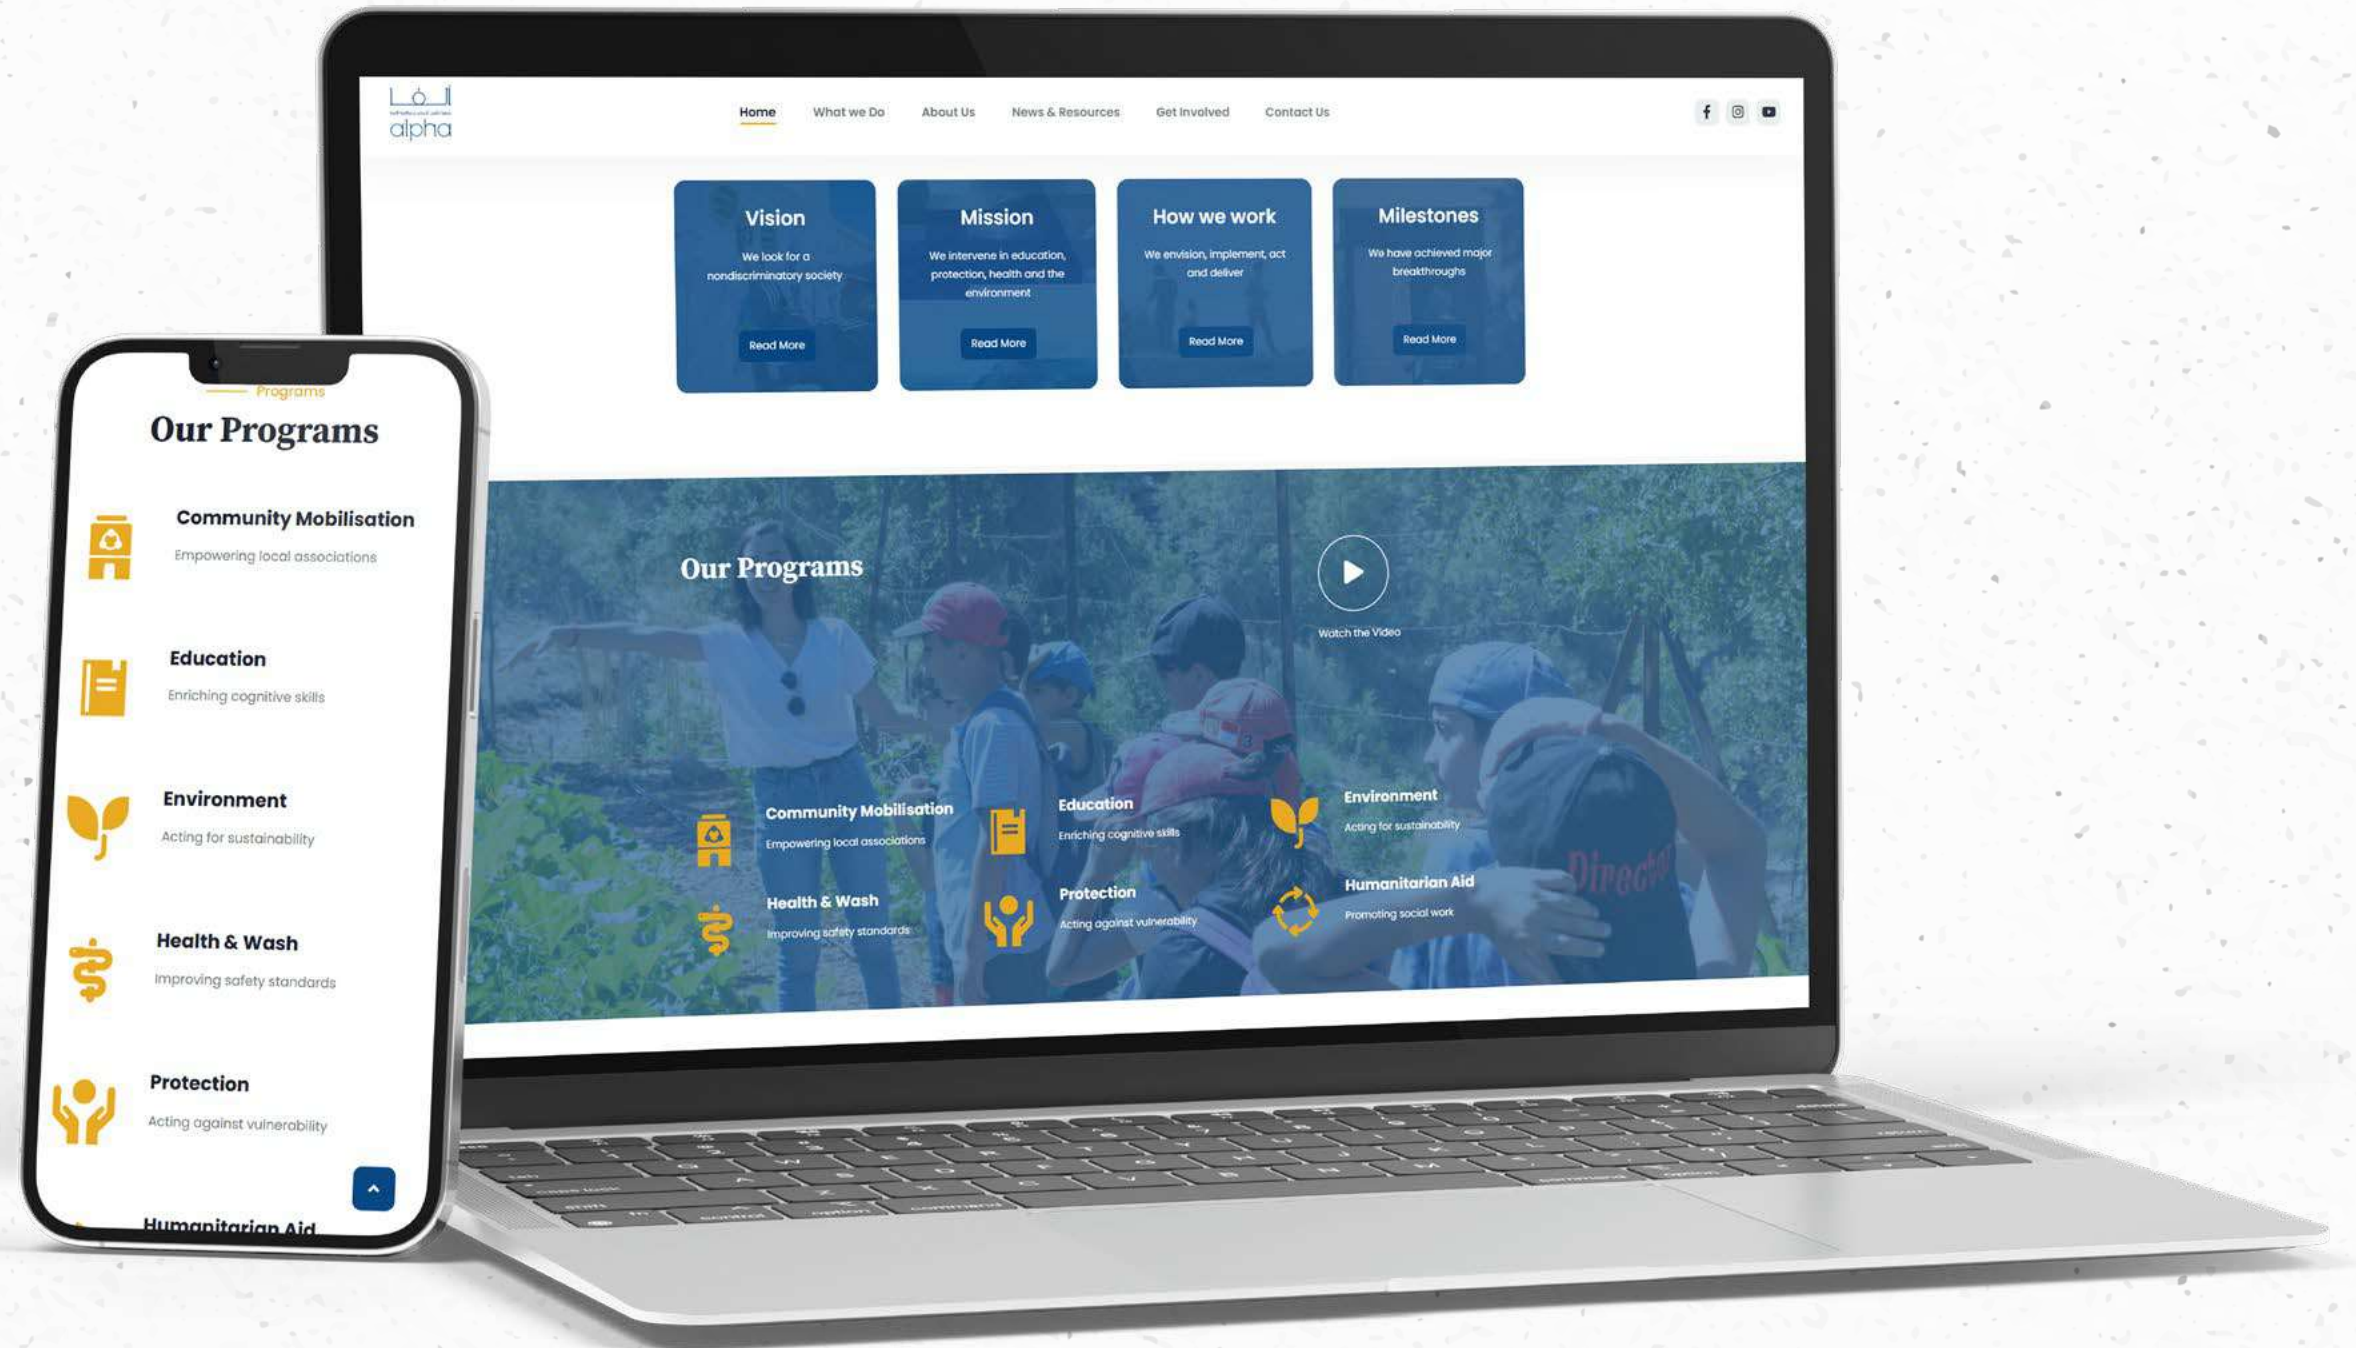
alpha

Home What we Do About Us News & Resources Get Involved Contact Us

Vision
We look for a nondiscriminatory society
Read More

Mission
We intervene in education, protection, health and the environment
Read More

How we work
We envision, implement, act and deliver
Read More

Milestones
We have achieved major breakthroughs
Read More

Our Programs

Watch the Video

Community Mobilisation
Empowering local associations

Education
Enriching cognitive skills

Environment
Acting for sustainability

Health & Wash
Improving safety standards

Protection
Acting against vulnerability

Humanitarian Aid
Promoting social work

Programs
Our Programs

Community Mobilisation
Empowering local associations

Education
Enriching cognitive skills

Environment
Acting for sustainability

Health & Wash
Improving safety standards

Protection
Acting against vulnerability

Humanitarian Aid